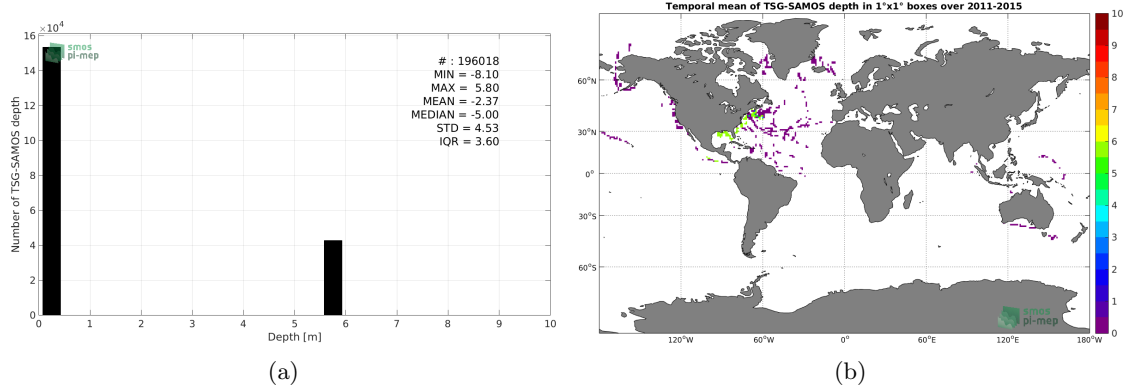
$\times10^4$
16
14
12
10
8
6
4
2
0
Number of TSG-SAMOS depth
smos pi-mep
# : 196018
MIN = -8.10
MAX = 5.80
MEAN = -2.37
MEDIAN = -5.00
STD = 4.53
IQR = 3.60
0 1 2 3 4 5 6 7 8 9 10
Depth [m]
(a)

Temporal mean of TSG-SAMOS depth in 1°x1° boxes over 2011-2015
60°N
30°N
0°
30°S
60°S
120°W 60°W 0° 60°E 120°E 180°W
smos pi-mep
10
9
8
7
6
5
4
3
2
1
0
(b)